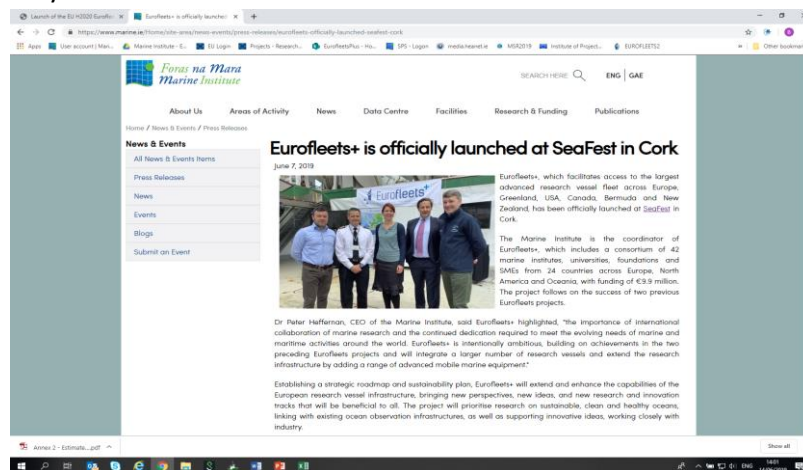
Launch of the EU H2020 Eurofle × Eurofleets+ is officially launche × +

https://www.marine.ie/Home/site-area/news-events/press-releases/eurofleets-officially-launched-seafest-cork

Apps User account | Mari... Marine Institute - E... EU Login Projects - Research... EurofleetsPlus - Ho... SPS - Logon media.heanet.ie MSR2019 Institute of Project... EUROFLEETS2 Other bookmarks

Foras na Mara
Marine Institute

SEARCH HERE ENG | GAE

About Us Areas of Activity News Data Centre Facilities Research & Funding Publications

Home / News & Events / Press Releases

News & Events
All News & Events Items
Press Releases
News
Events
Blogs
Submit an Event

Eurofleets+ is officially launched at SeaFest in Cork

June 7, 2019

Eurofleets+

Eurofleets+, which facilitates access to the largest advanced research vessel fleet across Europe, Greenland, USA, Canada, Bermuda and New Zealand, has been officially launched at SeaFest in Cork.

The Marine Institute is the coordinator of Eurofleets+, which includes a consortium of 42 marine institutes, universities, foundations and SMEs from 24 countries across Europe, North America and Oceania, with funding of €9.9 million. The project follows on the success of two previous Eurofleets projects.

Dr Peter Heffernan, CEO of the Marine Institute, said Eurofleets+ highlighted, "the importance of international collaboration of marine research and the continued dedication required to meet the evolving needs of marine and maritime activities around the world. Eurofleets+ is intentionally ambitious, building on achievements in the two preceding Eurofleets projects and will integrate a larger number of research vessels and extend the research infrastructure by adding a range of advanced mobile marine equipment."

Establishing a strategic roadmap and sustainability plan, Eurofleets+ will extend and enhance the capabilities of the European research vessel infrastructure, bringing new perspectives, new ideas, and new research and innovation tracks that will be beneficial to all. The project will prioritise research on sustainable, clean and healthy oceans, linking with existing ocean observation infrastructures, as well as supporting innovative ideas, working closely with industry.

Annex 2 - Estimate....pdf

Show all

ENG 14:01